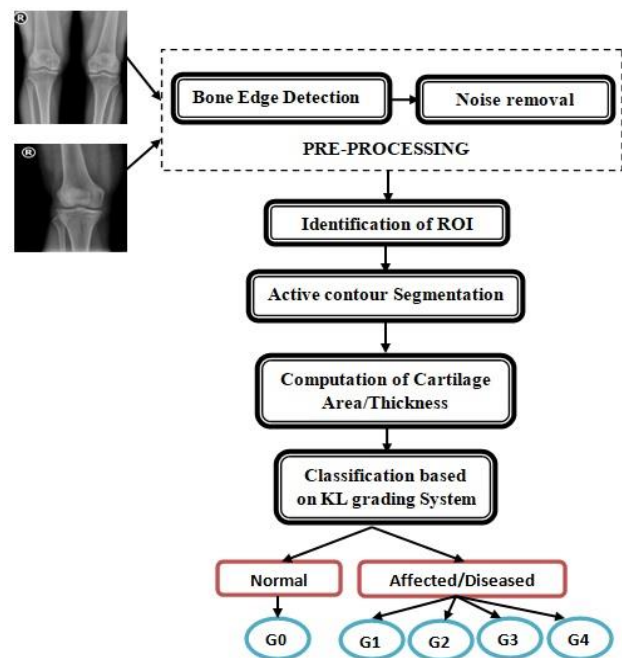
®

®

Bone Edge Detection

Noise removal

PRE-PROCESSING

Identification of ROI

Active contour Segmentation

Computation of Cartilage Area/Thickness

Classification based on KL grading System

Normal

Affected/Diseased

G0

G1

G2

G3

G4